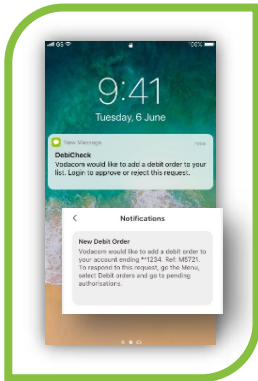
GS
100%

9:41
Tuesday, 6 June

New Message
now
DebiCheck
Vodacom would like to add a debit order to your list. Login to approve or reject this request.

<
Notifications

New Debit Order
Vodacom would like to add a debit order to your account ending **1234. Ref: M5721. To respond to this request, go the Menu, select Debit orders and go to pending authorisations.